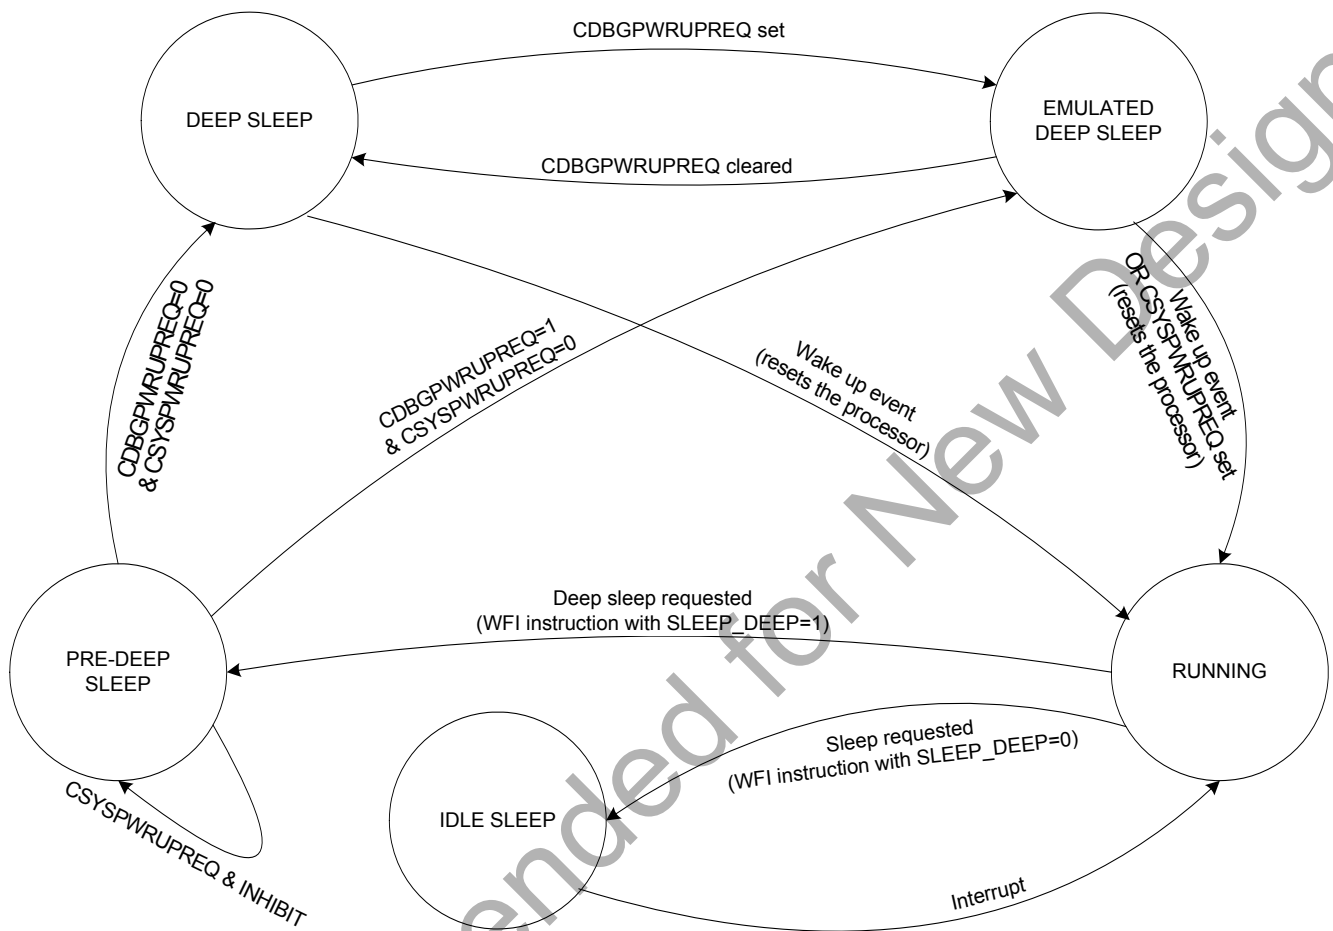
CDBGPWRUPREQ set

DEEP SLEEP

EMULATED DEEP SLEEP

CDBGPWRUPREQ cleared

CDBGPWRUPREQ=0 & CSYSPWRUPREQ=0

CDBGPWRUPREQ=1 & CSYSPWRUPREQ=0

Wake up event (resets the processor)

Wake up event OR CSYSPWRUPREQ set (resets the processor)

Deep sleep requested (WFI instruction with SLEEP_DEEP=1)

PRE-DEEP SLEEP

RUNNING

Sleep requested (WFI instruction with SLEEP_DEEP=0)

IDLE SLEEP

CSYSPWRUPREQ & INHIBIT

Interrupt

Not Recommended for New Designs